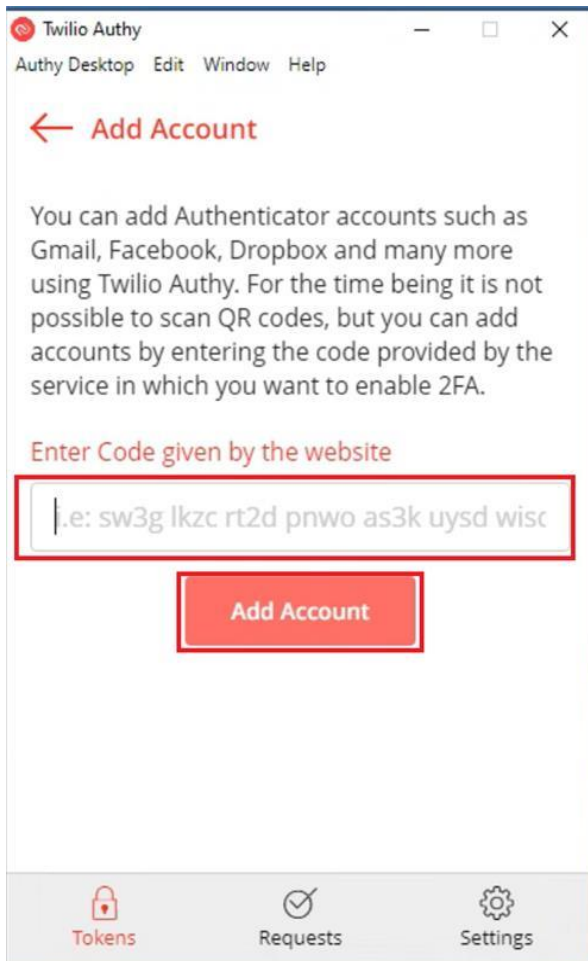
Twilio Authy

Authy Desktop Edit Window Help

Add Account

You can add Authenticator accounts such as Gmail, Facebook, Dropbox and many more using Twilio Authy. For the time being it is not possible to scan QR codes, but you can add accounts by entering the code provided by the service in which you want to enable 2FA.

Enter Code given by the website

i.e: sw3g lkzc rt2d pnwo as3k uysd wisc

Add Account

Tokens Requests Settings